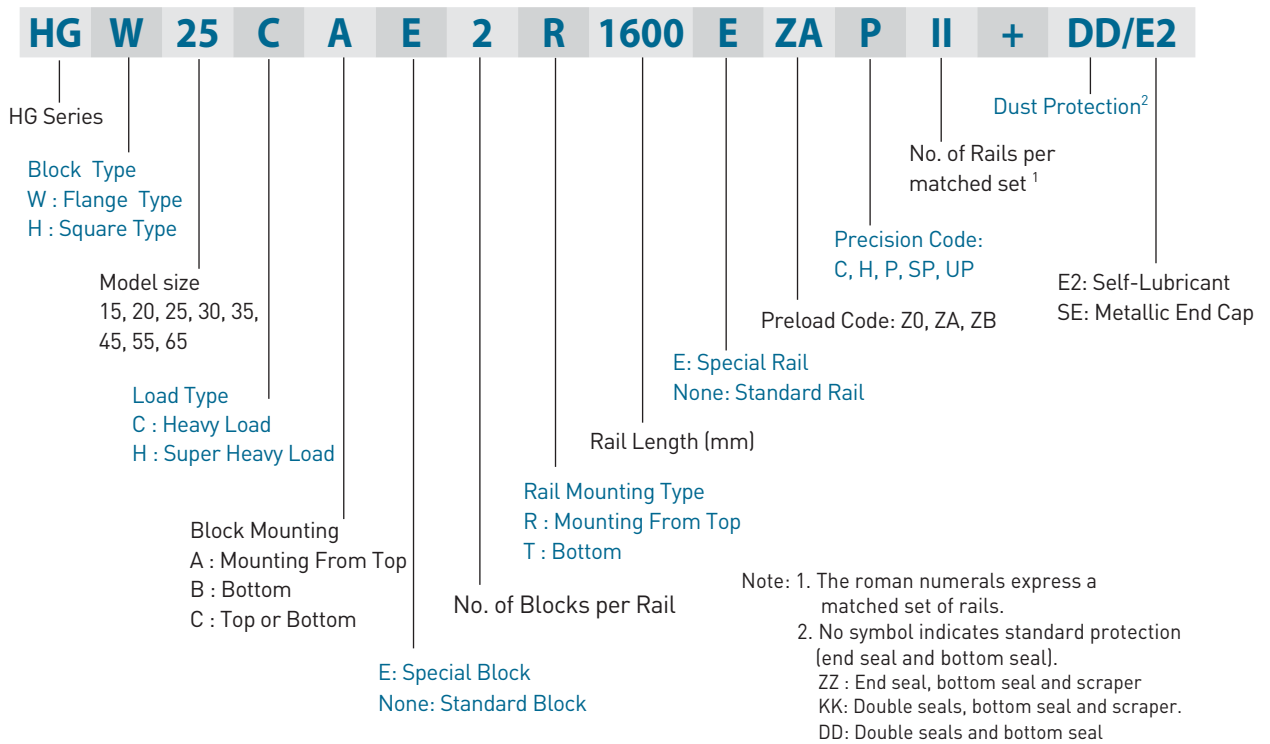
HG W 25 C A E 2 R 1600 E ZA P II + DD/E2

HG Series

Block Type
W : Flange Type
H : Square Type

Model size
15, 20, 25, 30, 35, 45, 55, 65

Load Type
C : Heavy Load
H : Super Heavy Load

Block Mounting
A : Mounting From Top
B : Bottom
C : Top or Bottom

E: Special Block
None: Standard Block

No. of Blocks per Rail

Rail Mounting Type
R : Mounting From Top
T : Bottom

Rail Length (mm)

E: Special Rail
None: Standard Rail

Preload Code: Z0, ZA, ZB

Precision Code:
C, H, P, SP, UP

No. of Rails per matched set $^1$

Dust Protection$^2$

E2: Self-Lubricant
SE: Metallic End Cap

Note: 1. The roman numerals express a matched set of rails.
2. No symbol indicates standard protection (end seal and bottom seal).
ZZ : End seal, bottom seal and scraper
KK: Double seals, bottom seal and scraper.
DD: Double seals and bottom seal